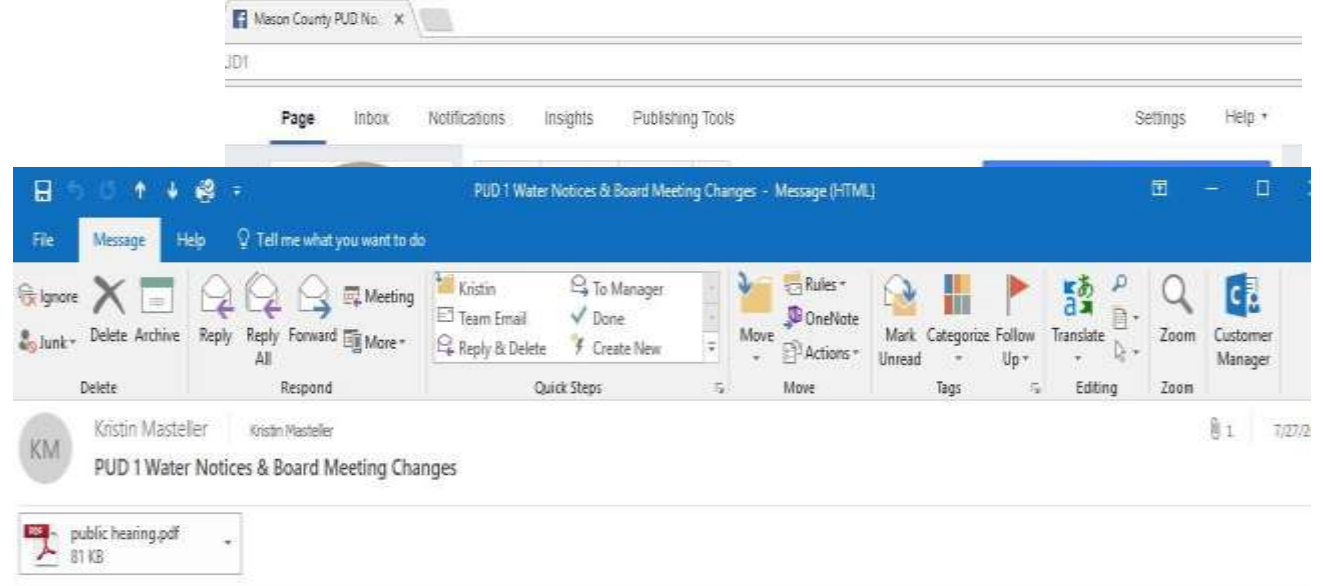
Mason County PUD No. X

JD1

Page Inbox Notifications Insights Publishing Tools Settings Help ▾

PUD 1 Water Notices & Board Meeting Changes - Message (HTML)

File Message Help Tell me what you want to do

Ignore
Junk ▾
Delete
Archive
Delete

Reply
Reply All
Forward
Meeting
More ▾
Respond

Kristin
Team Email
Reply & Delete
To Manager
Done
Create New
Quick Steps

Move
Rules ▾
OneNote
Actions ▾
Move

Mark Unread
Categorize
Follow Up ▾
Tags

Translate
Editing

Zoom
Zoom

Customer Manager

KM Kristin Masteller Kristin Masteller
PUD 1 Water Notices & Board Meeting Changes

1 7/27/2

public hearing.pdf
81 KB